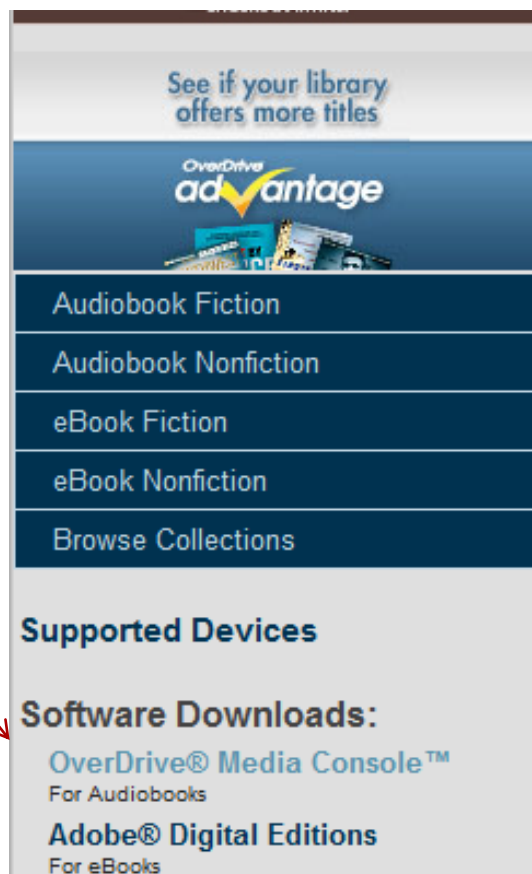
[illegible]

See if your library offers more titles

OverDrive advantage

Audiobook Fiction

Audiobook Nonfiction

eBook Fiction

eBook Nonfiction

Browse Collections

Supported Devices

Software Downloads:

OverDrive® Media Console™
For Audiobooks

Adobe® Digital Editions
For eBooks